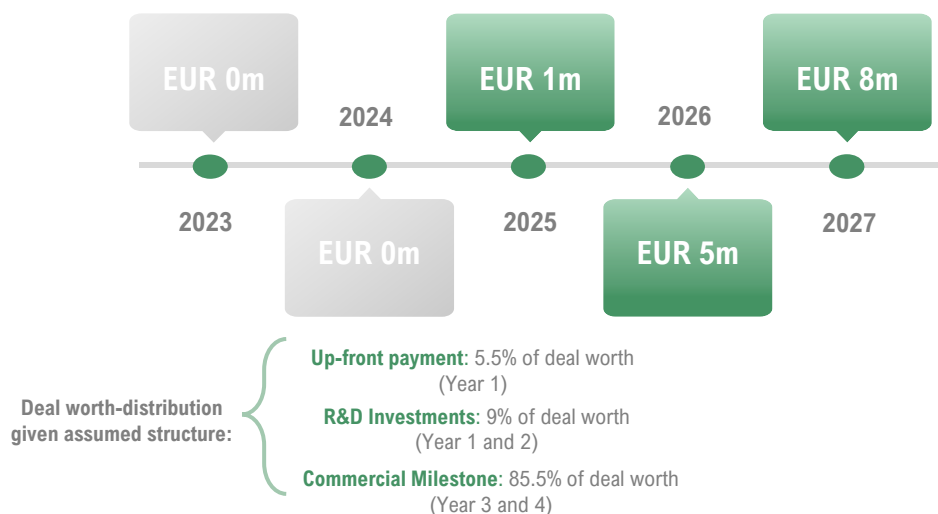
EUR 0m

2024

EUR 1m

2026

EUR 8m

2023

EUR 0m

2025

EUR 5m

2027

Deal worth-distribution given assumed structure:

Up-front payment: 5.5% of deal worth (Year 1)

R&D Investments: 9% of deal worth (Year 1 and 2)

Commercial Milestone: 85.5% of deal worth (Year 3 and 4)